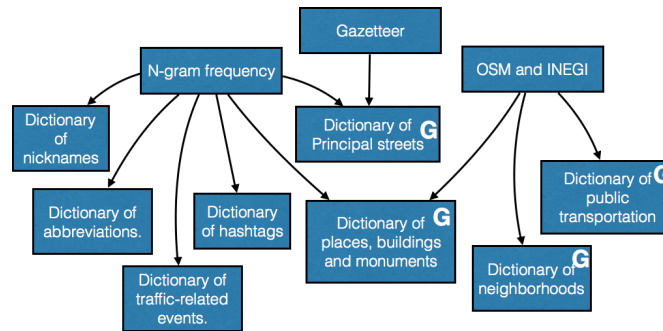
Gazetteer

N-gram frequency

OSM and INEGI

Dictionary of nicknames

Dictionary of Principal streets G

Dictionary of public transportation G

Dictionary of abbreviations.

Dictionary of hashtags

Dictionary of places, buildings and monuments G

Dictionary of traffic-related events.

Dictionary of neighborhoods G